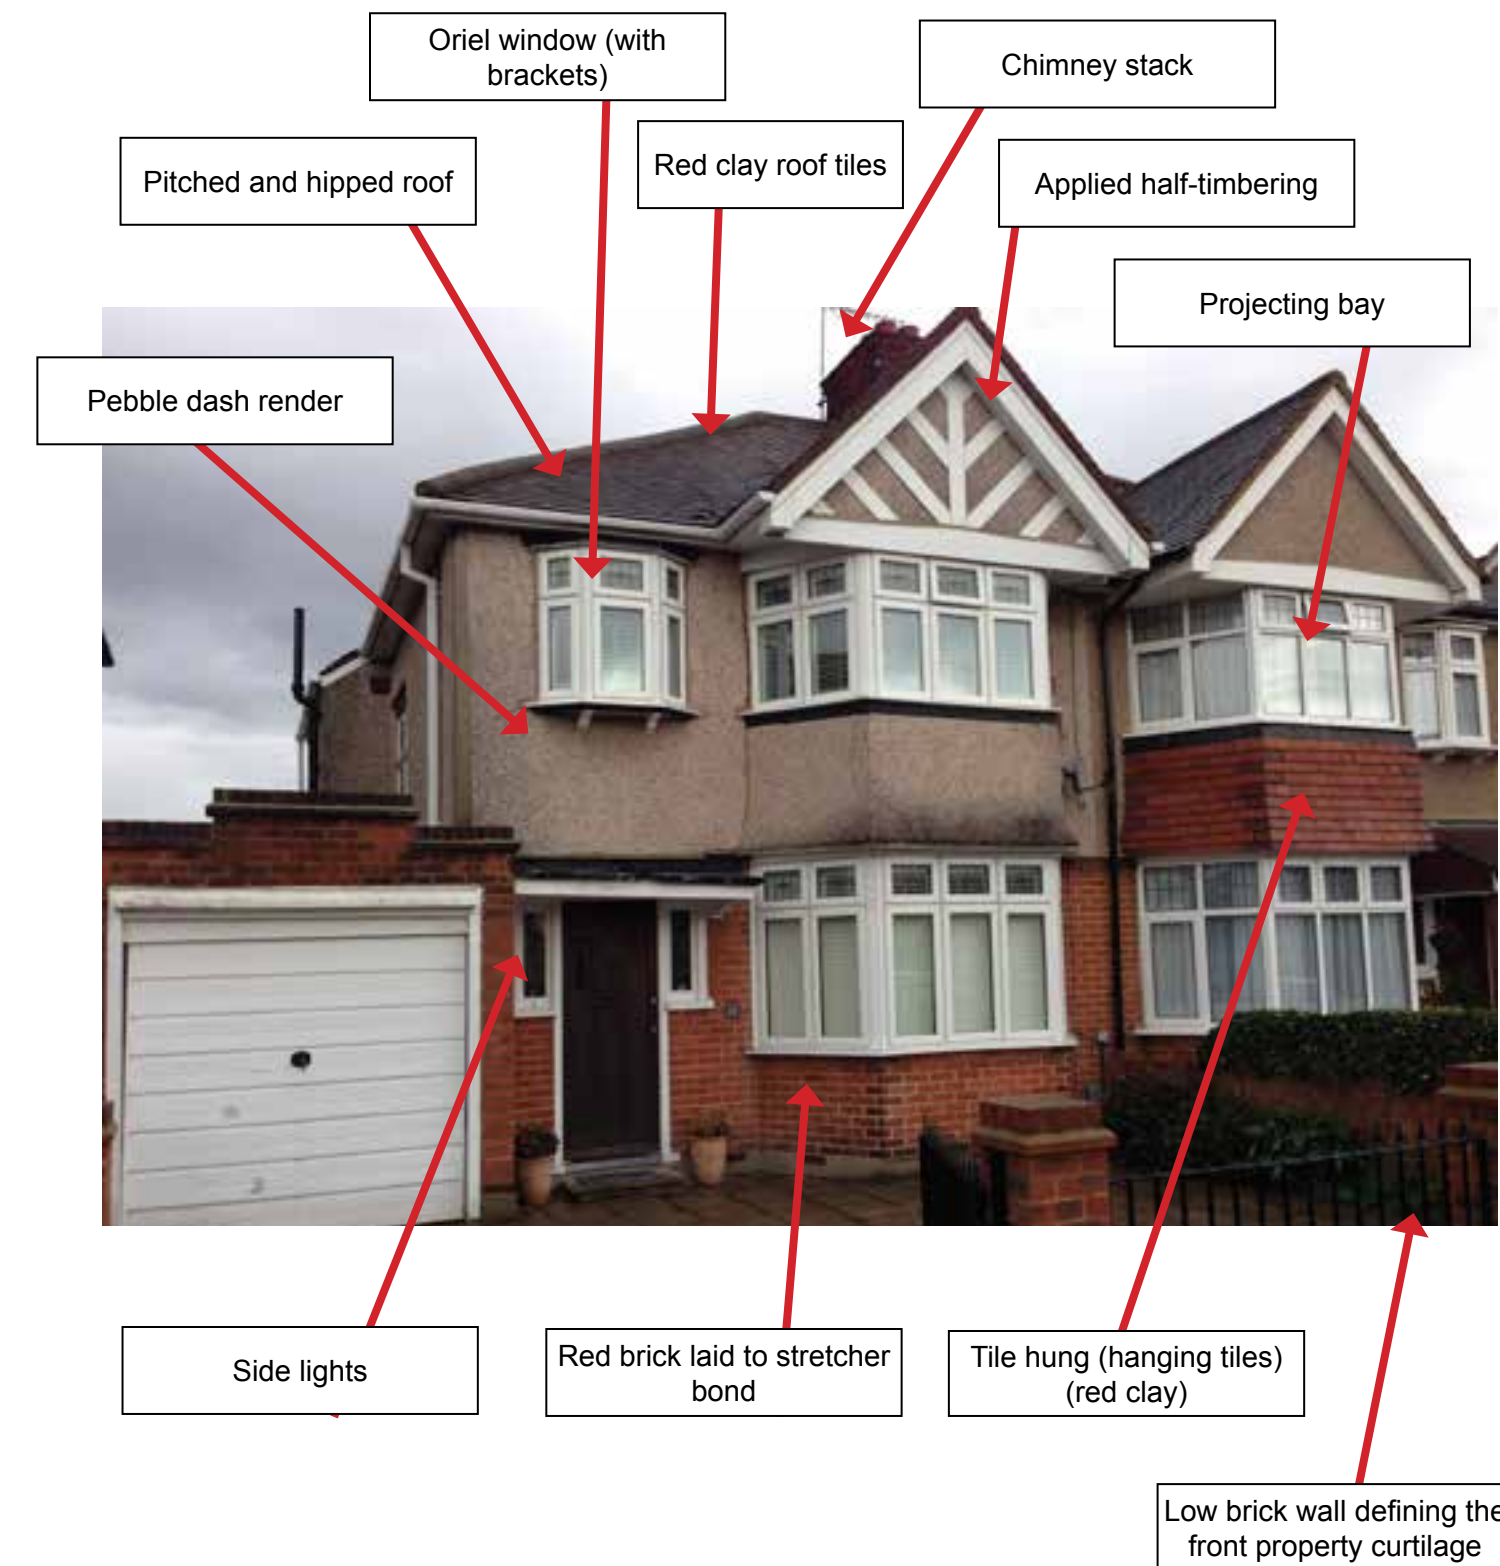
Oriel window (with brackets)

Chimney stack

Pitched and hipped roof

Red clay roof tiles

Applied half-timbering

Projecting bay

Pebble dash render

Side lights

Red brick laid to stretcher bond

Tile hung (hanging tiles) (red clay)

Low brick wall defining the front property curtilage